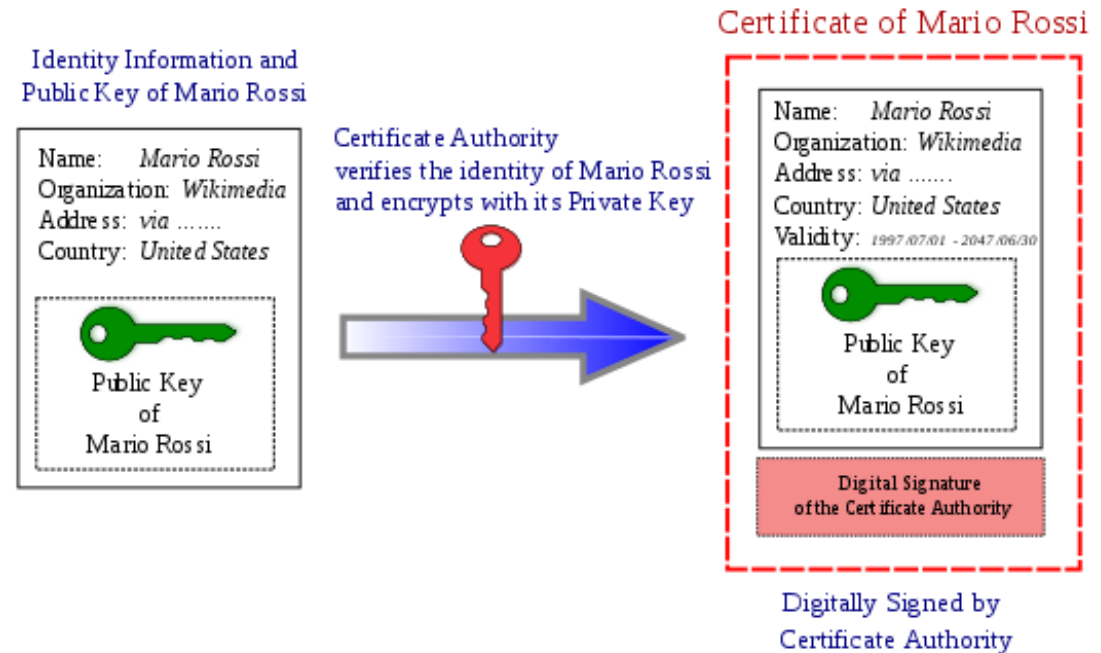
Identity Information and Public Key of Mario Rossi

Name: *Mario Rossi*
Organization: *Wikimedia*
Address: *via .......*
Country: *United States*

Public Key of Mario Rossi

Certificate Authority verifies the identity of Mario Rossi and encrypts with its Private Key

Certificate of Mario Rossi

Name: *Mario Rossi*
Organization: *Wikimedia*
Address: *via .......*
Country: *United States*
Validity: *1997/07/01 - 2047/06/30*

Public Key of Mario Rossi

Digital Signature of the Certificate Authority

Digitally Signed by Certificate Authority